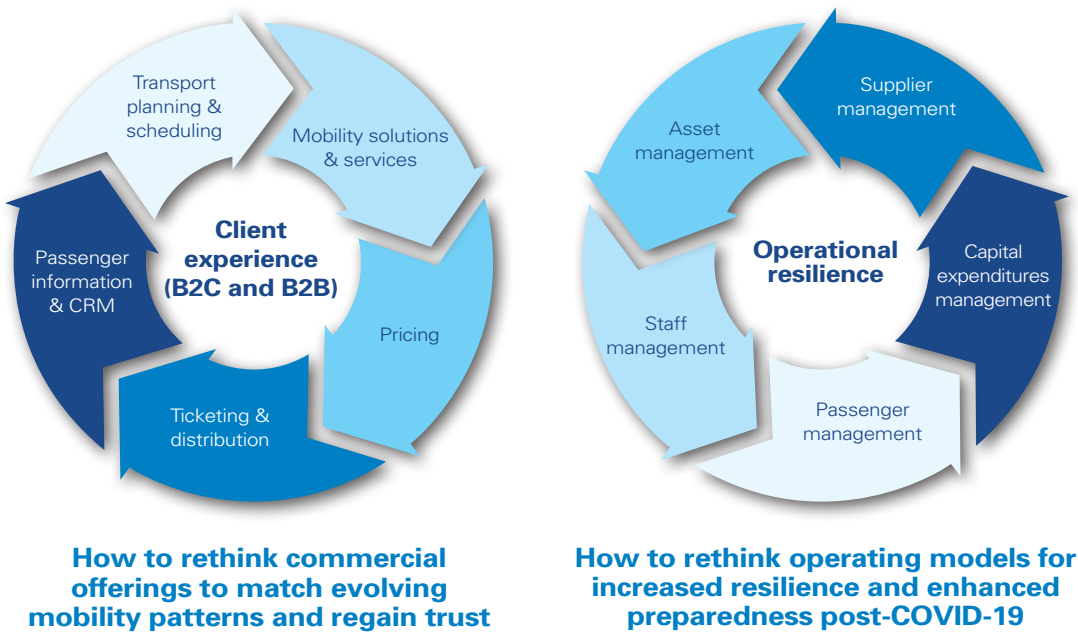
Transport planning & scheduling

Mobility solutions & services

Pricing

Ticketing & distribution

Passenger information & CRM

Client experience (B2C and B2B)

How to rethink commercial offerings to match evolving mobility patterns and regain trust

Supplier management

Capital expenditures management

Passenger management

Staff management

Asset management

Operational resilience

How to rethink operating models for increased resilience and enhanced preparedness post-COVID-19